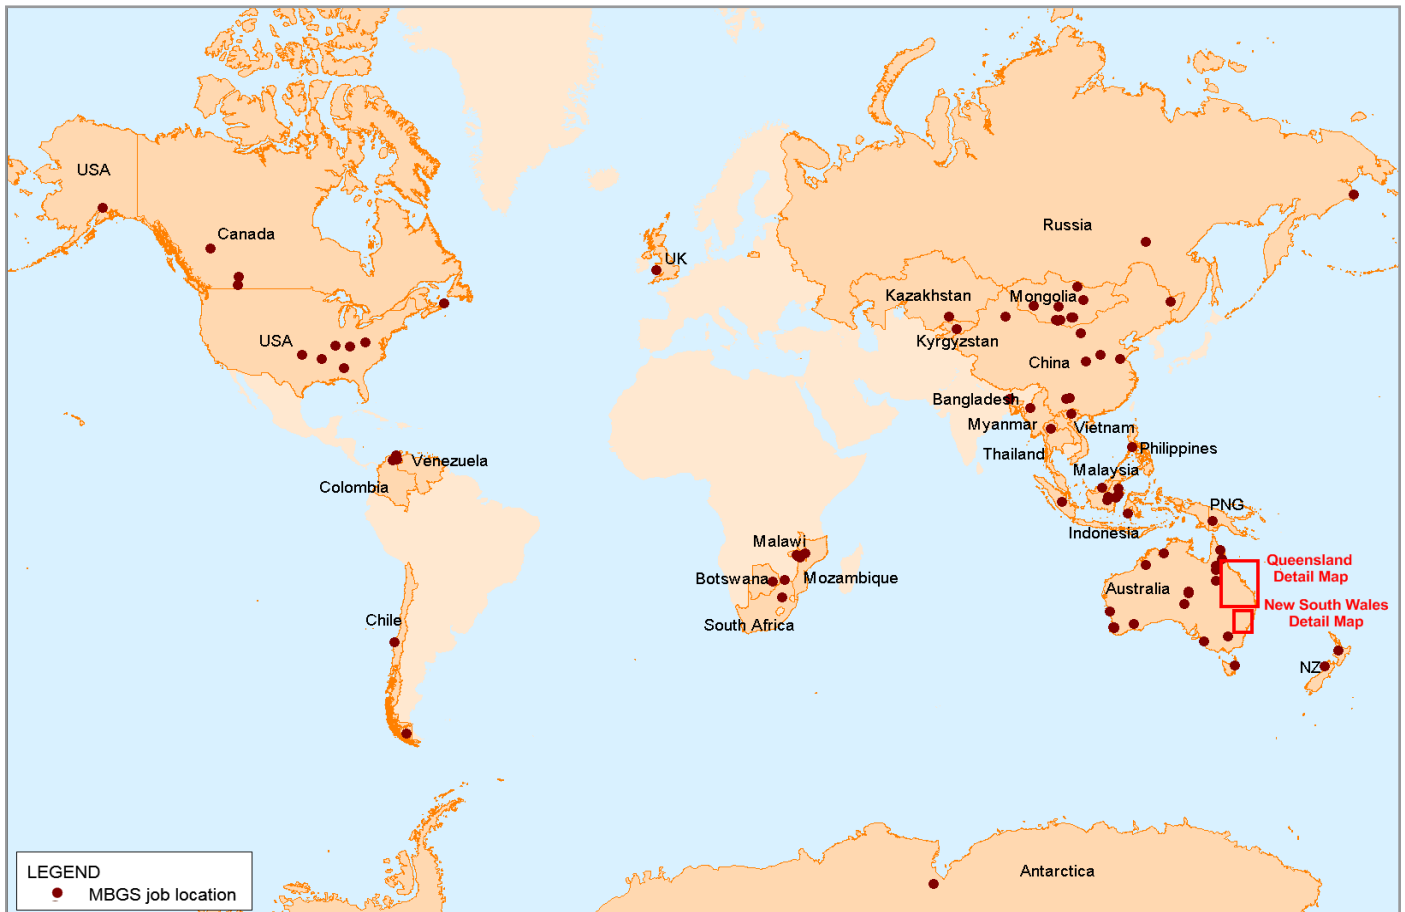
USA
Canada
USA
Venezuela
Colombia
Chile
UK
Malawi
Botswana
Mozambique
South Africa
Russia
Kazakhstan
Mongolia
Kyrgyzstan
China
Bangladesh
Myanmar
Vietnam
Thailand
Philippines
Malaysia
PNG
Indonesia
Australia
Queensland Detail Map
New South Wales Detail Map
NZ
Antarctica

LEGEND
MBGS job location